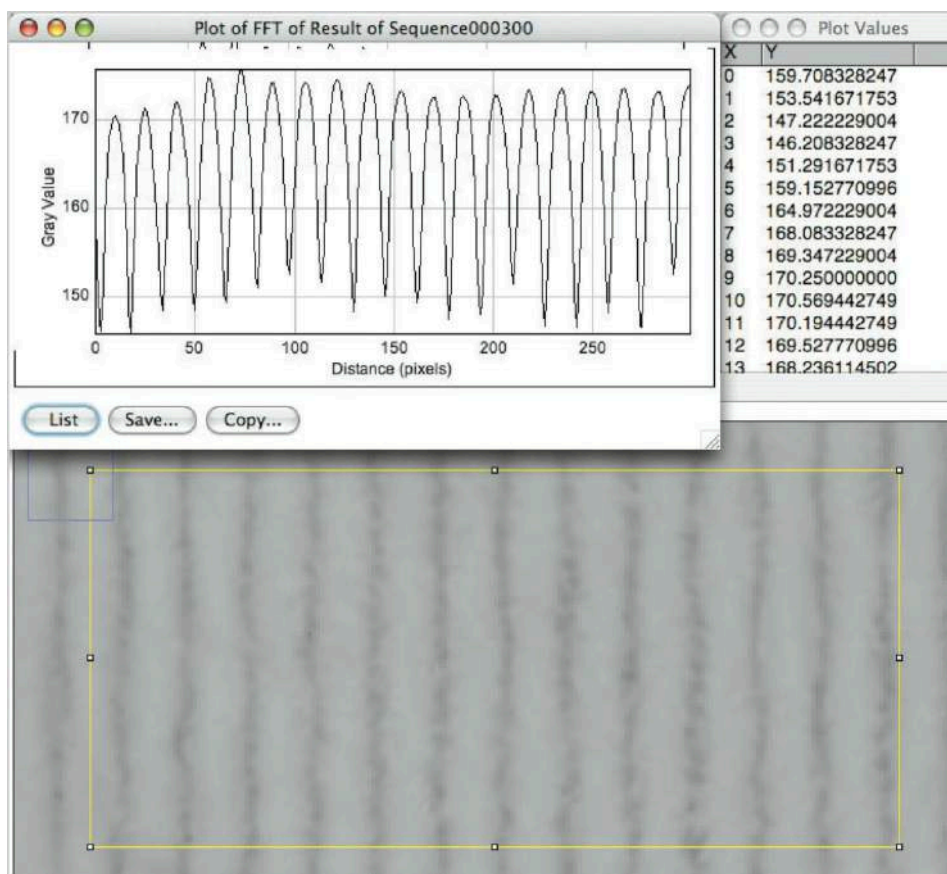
Plot of FFT of Result of Sequence000300

170
160
150
Gray Value
0
50
100
150
200
250
Distance (pixels)

List
Save...
Copy...

Plot Values

| X | Y |
|---|---|
| 0 | 159.708328247 |
| 1 | 153.541671753 |
| 2 | 147.222229004 |
| 3 | 146.208328247 |
| 4 | 151.291671753 |
| 5 | 159.152770996 |
| 6 | 164.972229004 |
| 7 | 168.083328247 |
| 8 | 169.347229004 |
| 9 | 170.250000000 |
| 10 | 170.569442749 |
| 11 | 170.194442749 |
| 12 | 169.527770996 |
| 13 | 168.236114502 |